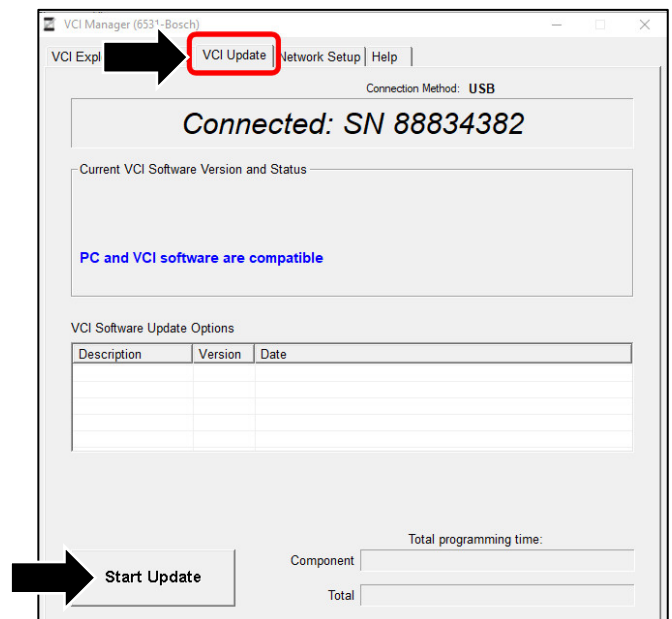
VCI Manager (6531-Bosch)

VCI Expl | VCI Update | Network Setup | Help

Connection Method: USB

Connected: SN 88834382

Current VCI Software Version and Status

PC and VCI software are compatible

VCI Software Update Options

| Description | Version | Date |
|---|---|---|
| | | |

Total programming time:

Component

Start Update

Total